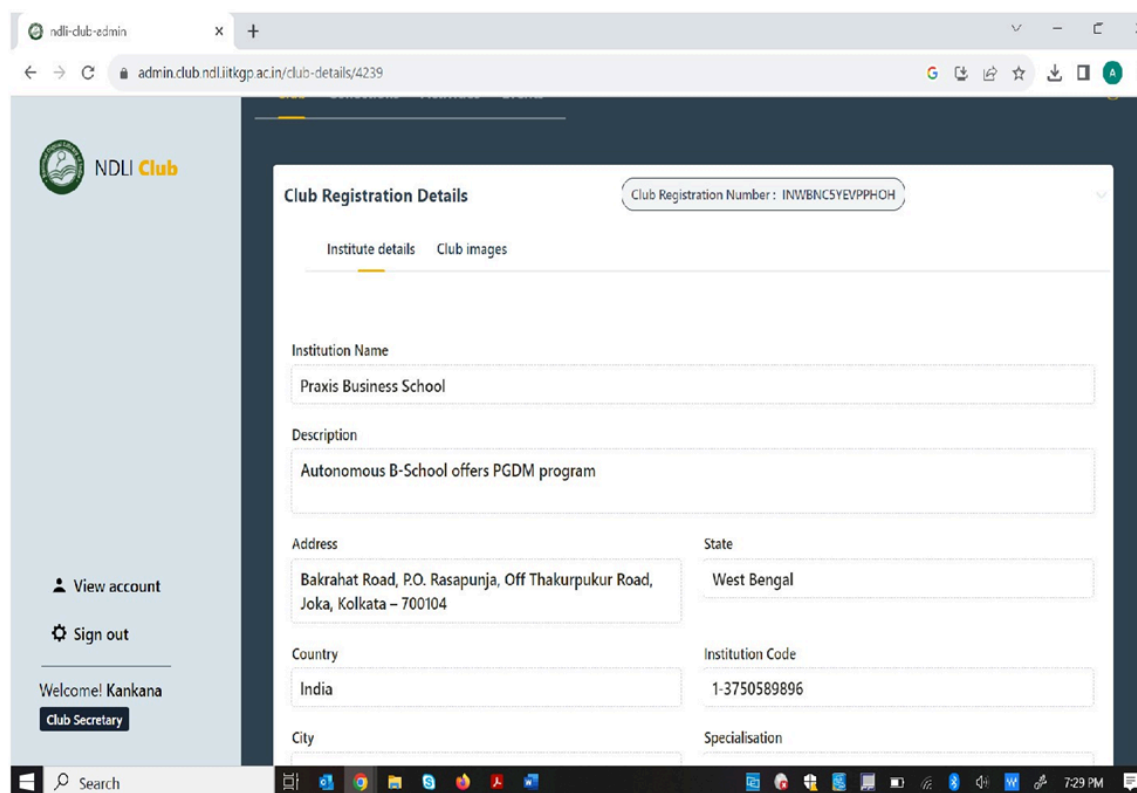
ndli-club-admin

admin.club.ndl.iitkgp.ac.in/club-details/4239

NDLI Club

Club Registration Details

Club Registration Number : INWBNC5YEVPPHOH

Institute details Club images

Institution Name

Praxis Business School

Description

Autonomous B-School offers PGDM program

Address

Bakrahat Road, P.O. Rasapunja, Off Thakurpukur Road, Joka, Kolkata – 700104

State

West Bengal

Country

India

Institution Code

1-3750589896

City

Specialisation

View account

Sign out

Welcome! Kankana

Club Secretary

Search

7:29 PM